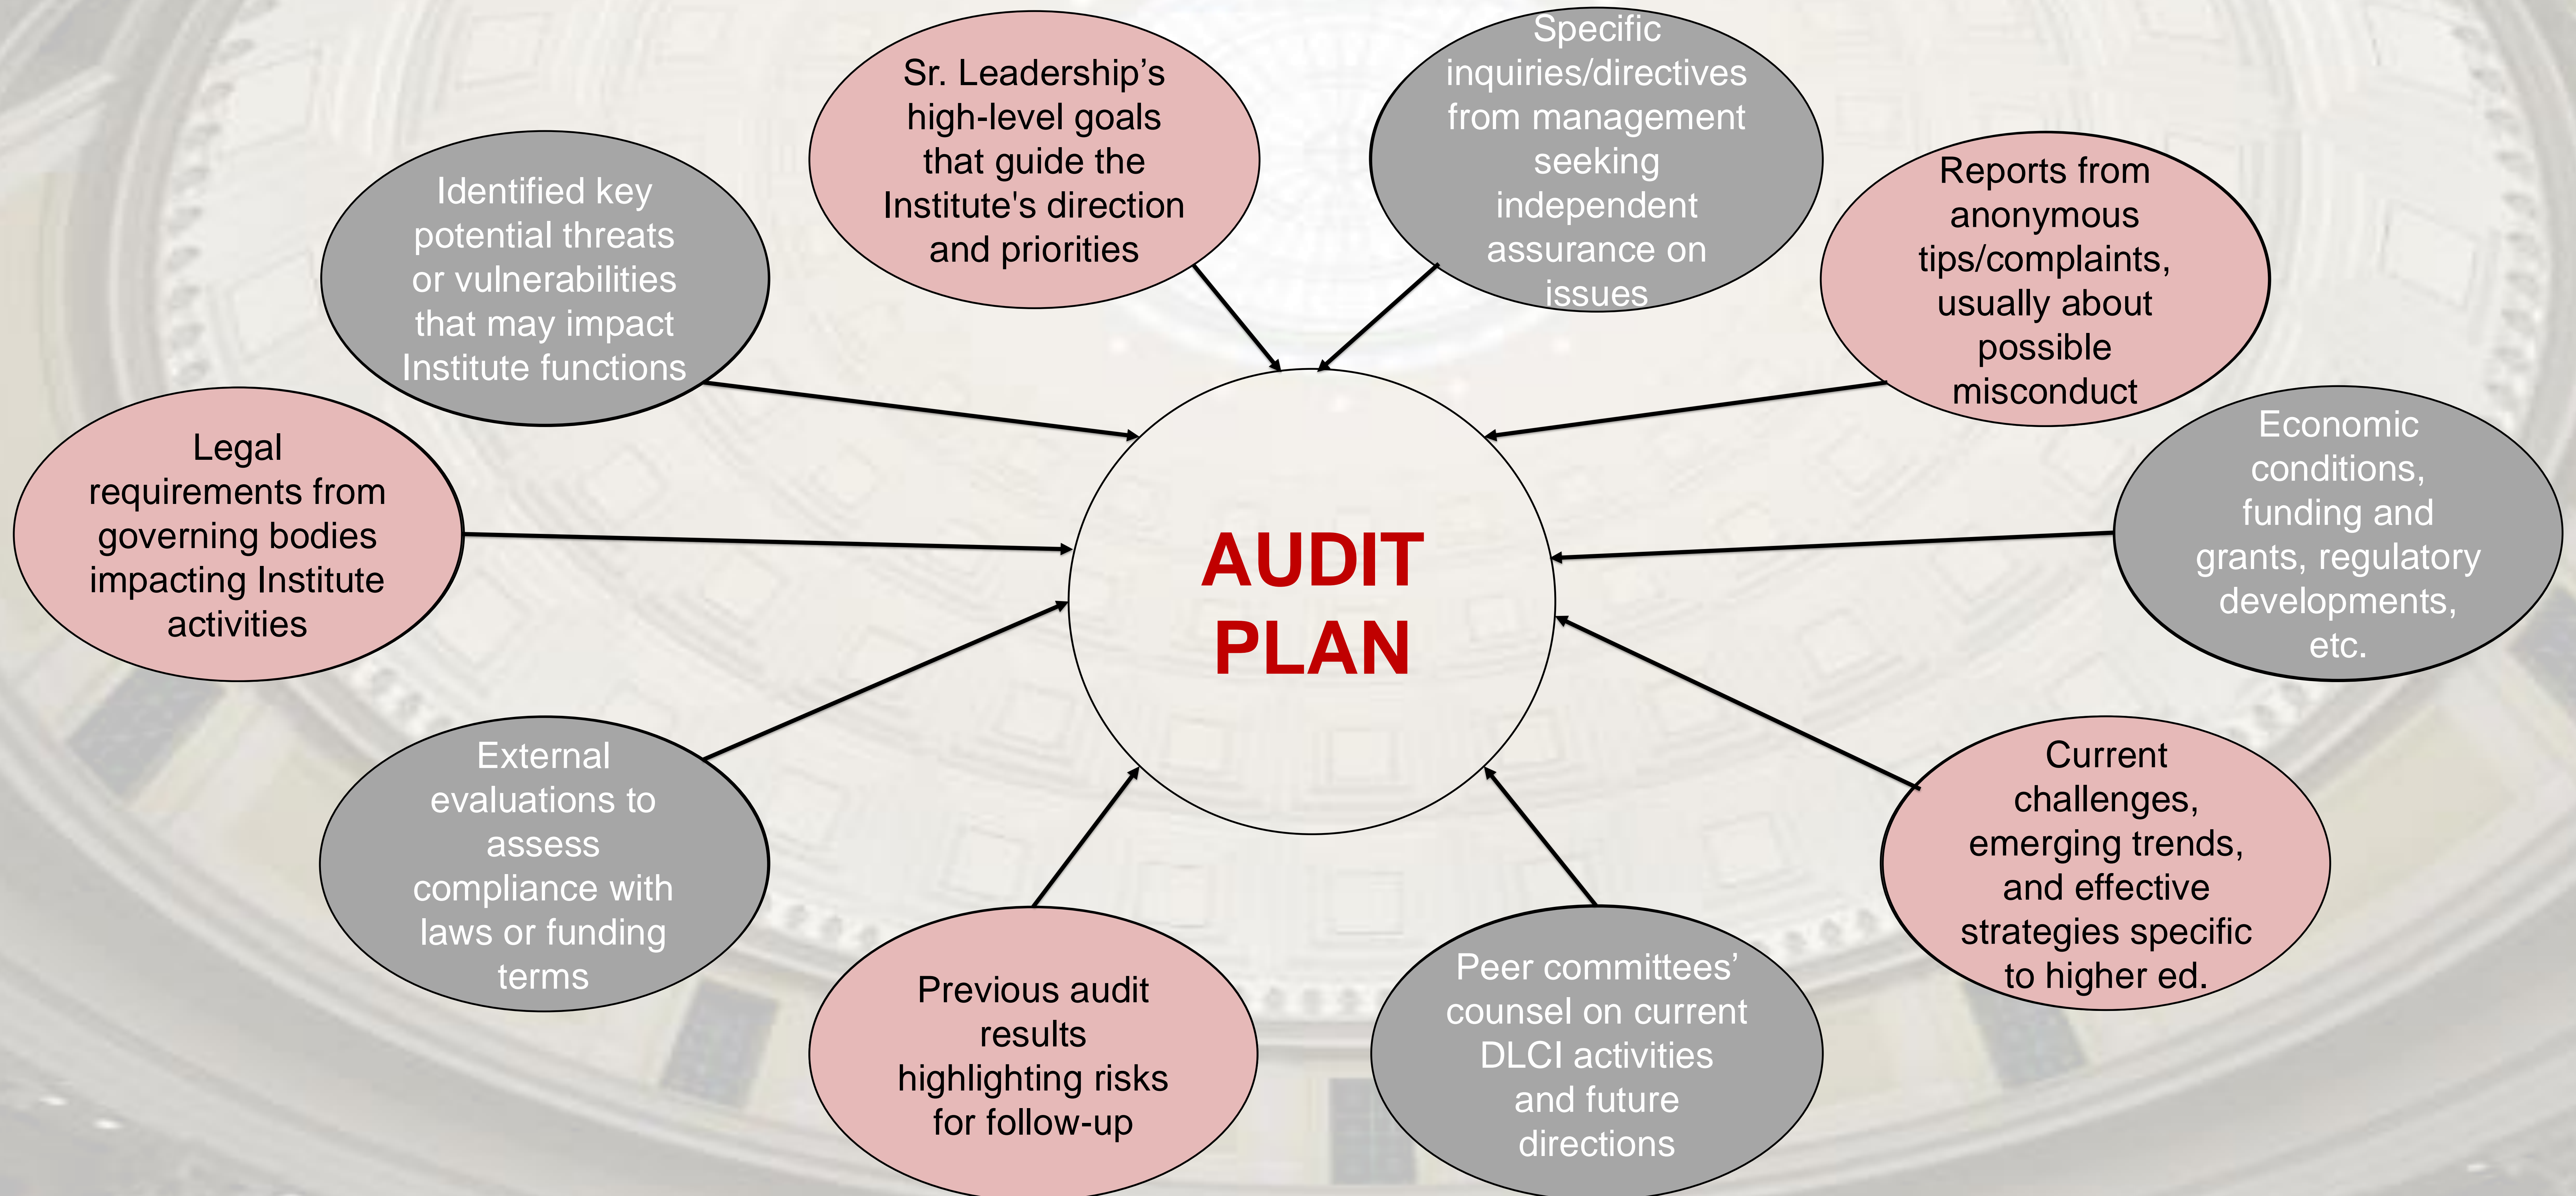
Sr. Leadership's high-level goals that guide the Institute's direction and priorities

Specific inquiries/directives from management seeking independent assurance on issues

Identified key potential threats or vulnerabilities that may impact Institute functions

Reports from anonymous tips/complaints, usually about possible misconduct

Legal requirements from governing bodies impacting Institute activities

AUDIT PLAN

Economic conditions, funding and grants, regulatory developments, etc.

External evaluations to assess compliance with laws or funding terms

Current challenges, emerging trends, and effective strategies specific to higher ed.

Previous audit results highlighting risks for follow-up

Peer committees' counsel on current DLCI activities and future directions